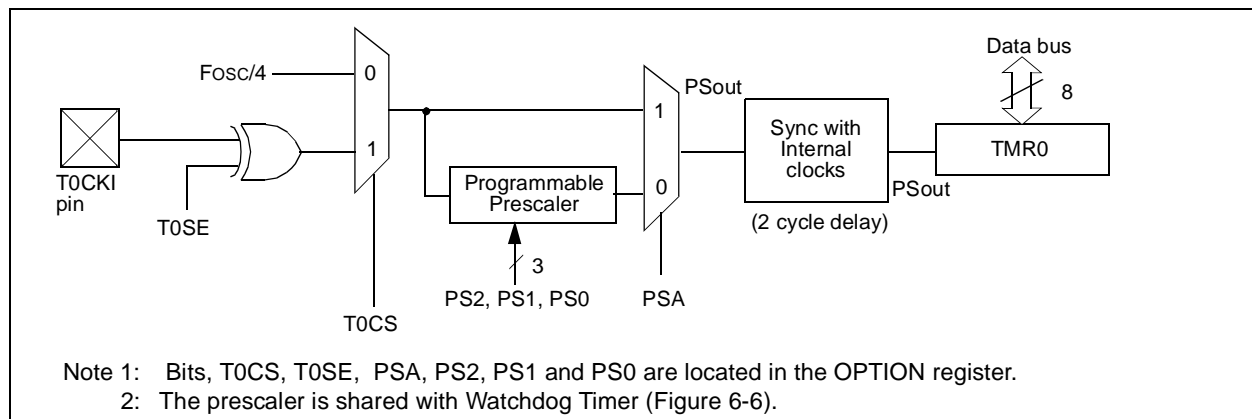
Data bus

FOSC/4

0

PSout

8

1

Sync with Internal clocks

TMR0

T0CKI pin

1

Programmable Prescaler

0

PSout

T0SE

(2 cycle delay)

3

PS2, PS1, PS0

PSA

T0CS

Note 1: Bits, T0CS, T0SE, PSA, PS2, PS1 and PS0 are located in the OPTION register.

2: The prescaler is shared with Watchdog Timer (Figure 6-6).